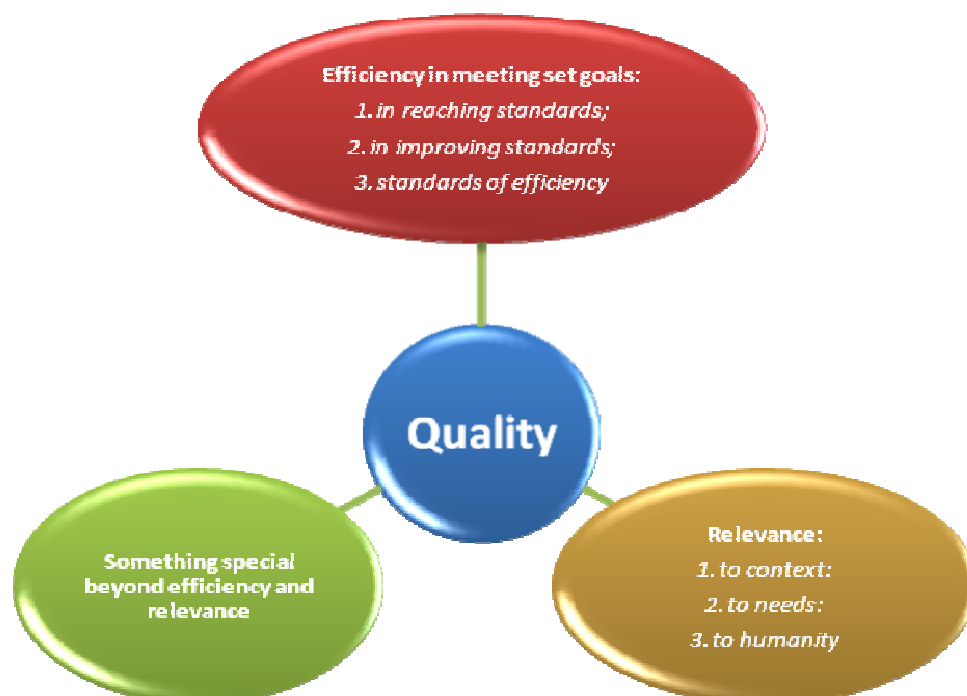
Efficiency in meeting set goals:
1. in reaching standards;
2. in improving standards;
3. standards of efficiency

Quality

Something special beyond efficiency and relevance

Relevance:
1. to context:
2. to needs:
3. to humanity